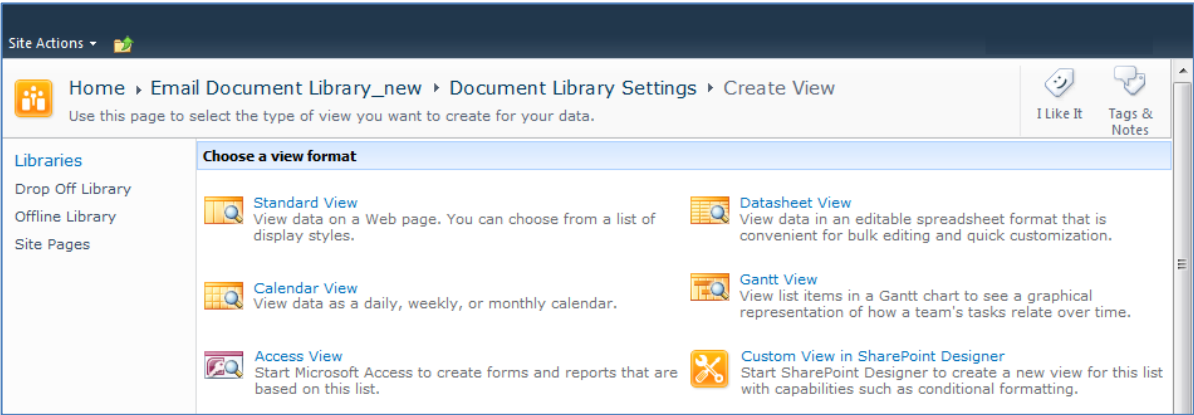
Site Actions ▾

Home ▸ Email Document Library_new ▸ Document Library Settings ▸ Create View
Use this page to select the type of view you want to create for your data.

I Like It

Tags & Notes

Libraries
Drop Off Library
Offline Library
Site Pages

Choose a view format

Standard View
View data on a Web page. You can choose from a list of display styles.

Datasheet View
View data in an editable spreadsheet format that is convenient for bulk editing and quick customization.

Calendar View
View data as a daily, weekly, or monthly calendar.

Gantt View
View list items in a Gantt chart to see a graphical representation of how a team's tasks relate over time.

Access View
Start Microsoft Access to create forms and reports that are based on this list.

Custom View in SharePoint Designer
Start SharePoint Designer to create a new view for this list with capabilities such as conditional formatting.